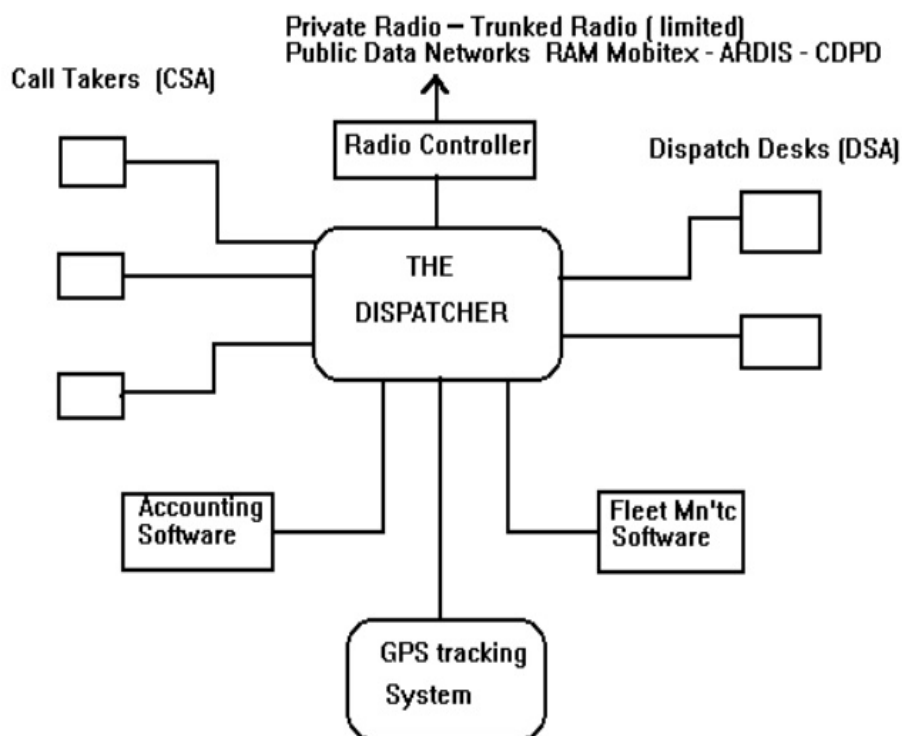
Private Radio – Trunked Radio ( limited)
Public Data Networks RAM Mobitex - ARDIS - CDPD

Call Takers (CSA)

Radio Controller

Dispatch Desks (DSA)

THE DISPATCHER

Accounting Software

Fleet Mn'tc Software

GPS tracking System